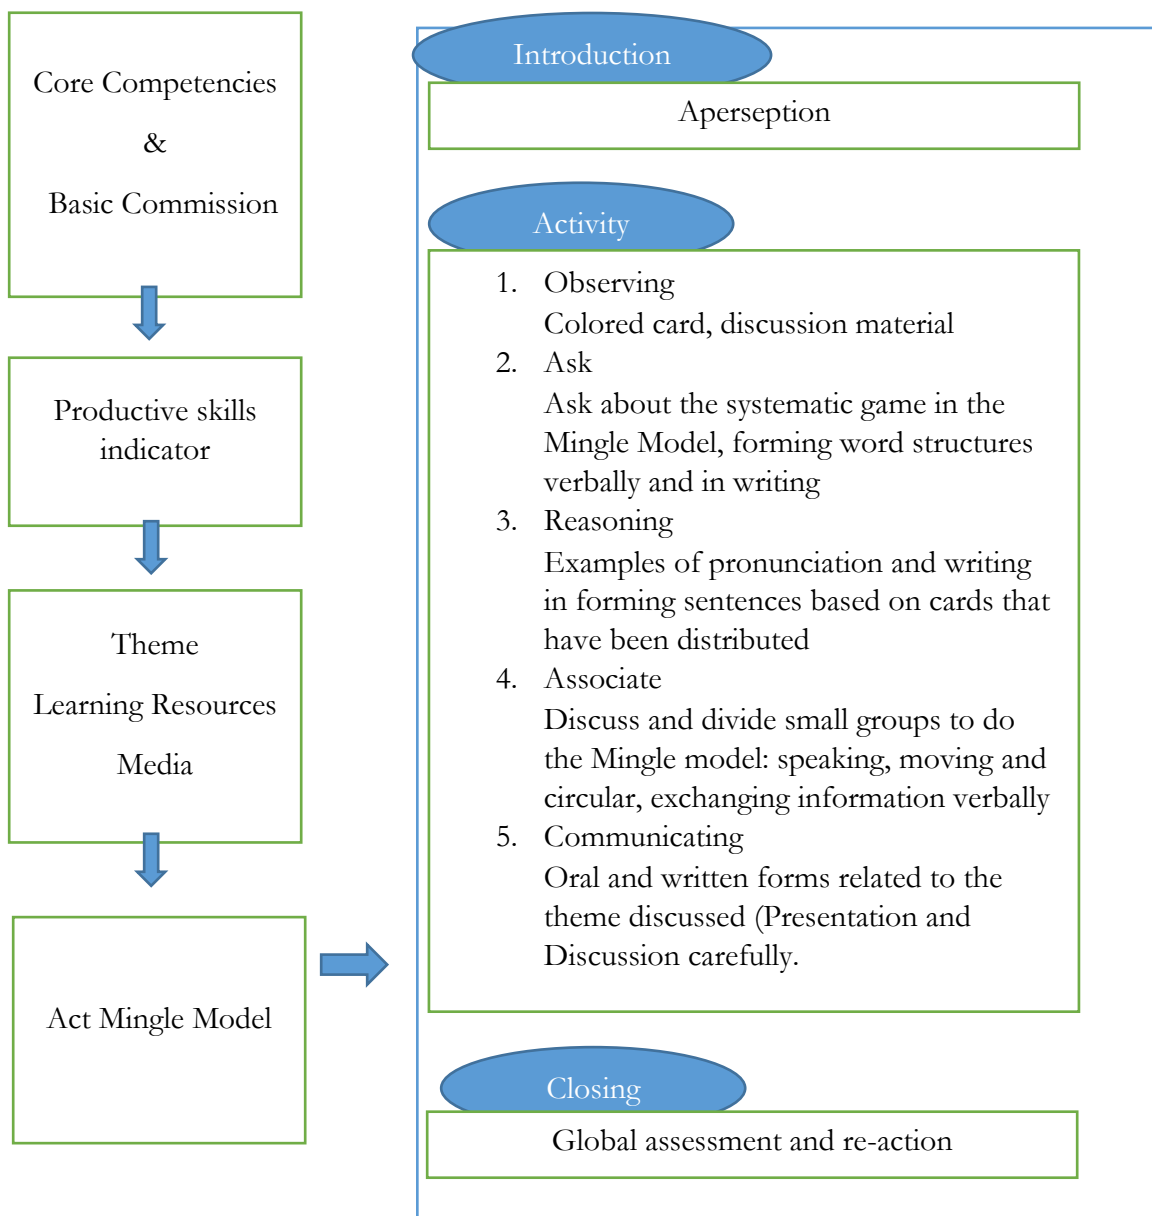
Core Competencies

&

Basic Commission

Productive skills indicator

Theme

Learning Resources

Media

Act Mingle Model

Introduction

Aperseption

Activity

1. Observing
Colored card, discussion material
2. Ask
Ask about the systematic game in the Mingle Model, forming word structures verbally and in writing
3. Reasoning
Examples of pronunciation and writing in forming sentences based on cards that have been distributed
4. Associate
Discuss and divide small groups to do the Mingle model: speaking, moving and circular, exchanging information verbally
5. Communicating
Oral and written forms related to the theme discussed (Presentation and Discussion carefully.

Closing

Global assessment and re-action